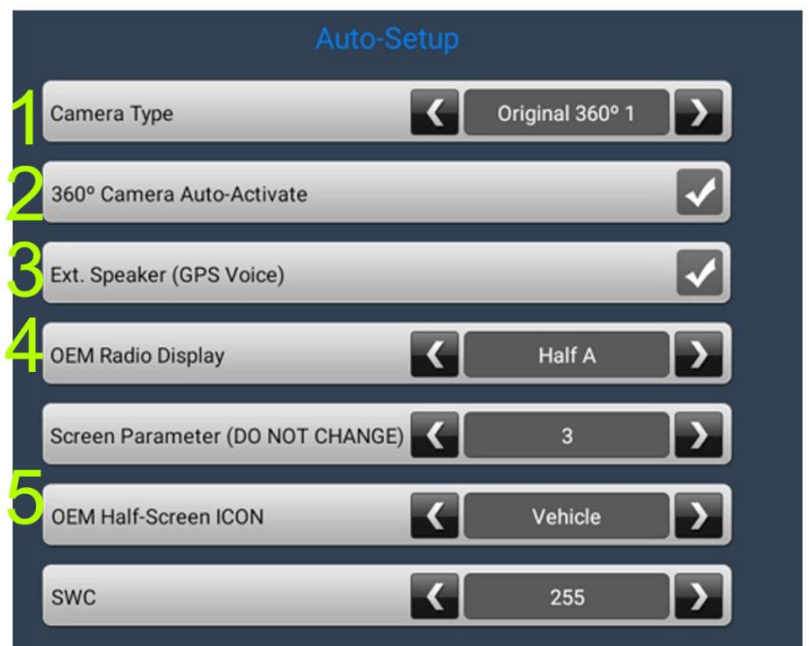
Auto-Setup

1 Camera Type Original 360º 1

2 360º Camera Auto-Activate

3 Ext. Speaker (GPS Voice)

4 OEM Radio Display Half A

Screen Parameter (DO NOT CHANGE) 3

5 OEM Half-Screen ICON Vehicle

SWC 255